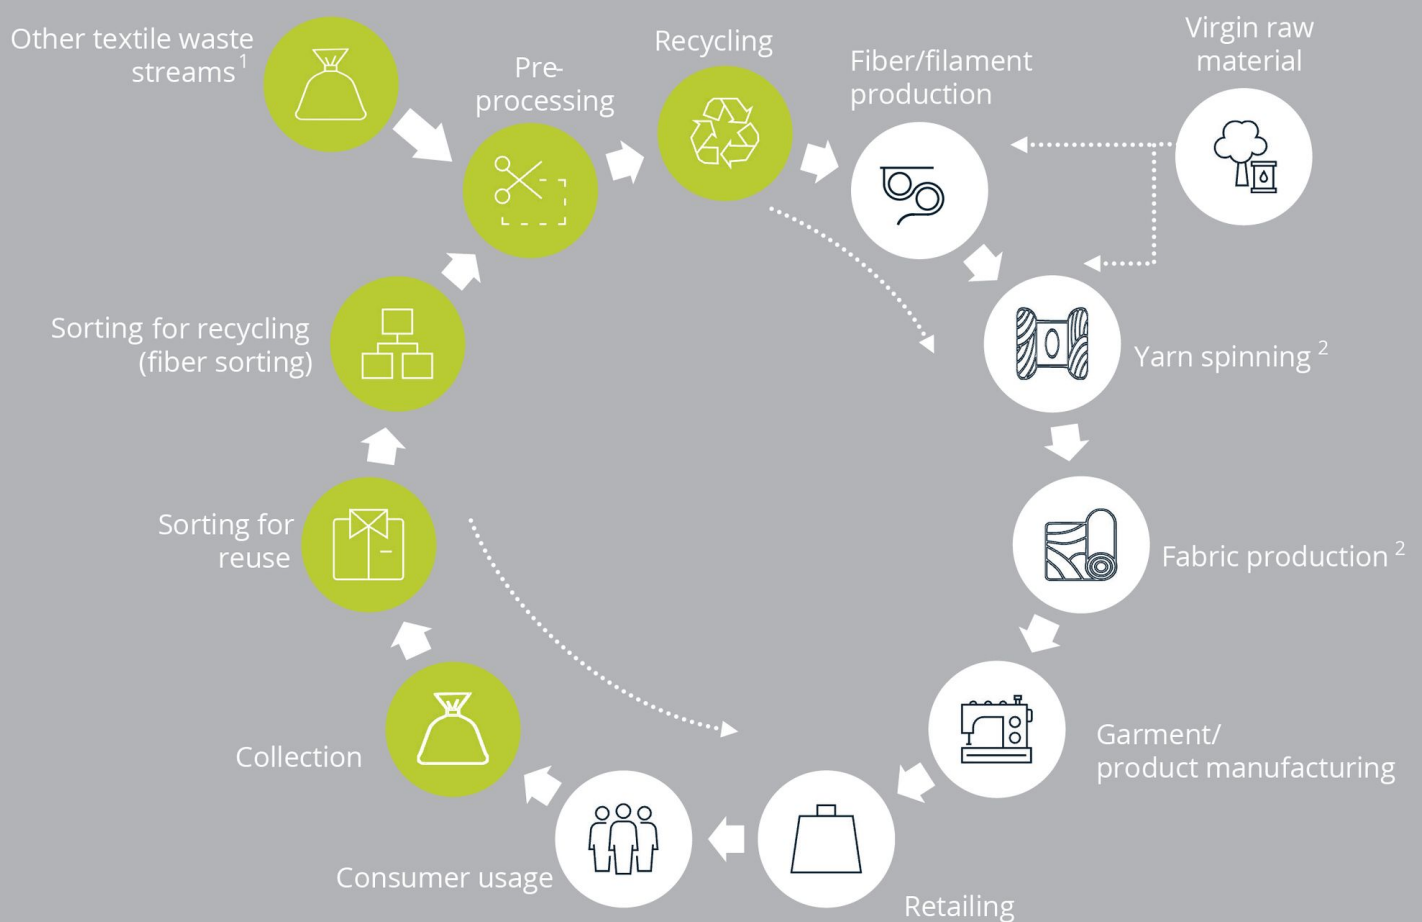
Other textile waste streams$^{1}$

Pre-processing

Recycling

Fiber/filament production

Virgin raw material

Sorting for recycling (fiber sorting)

Yarn spinning $^{2}$

Sorting for reuse

Fabric production $^{2}$

Garment/ product manufacturing

Collection

Consumer usage

Retailing